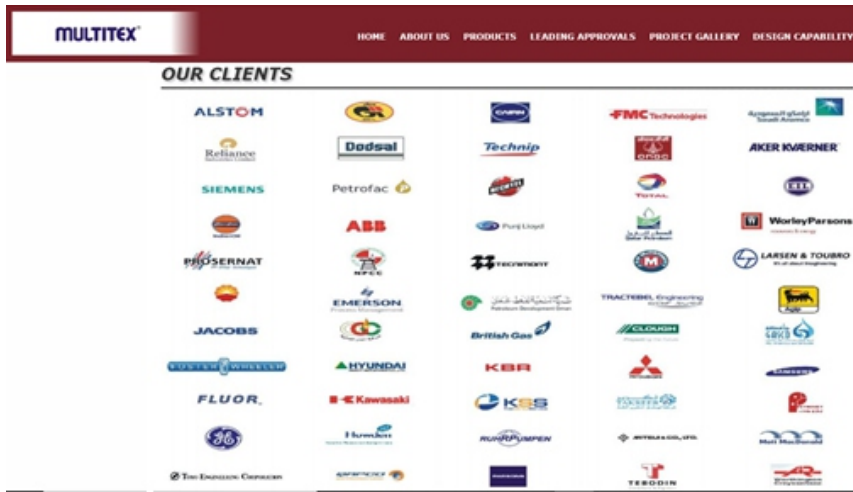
MULTITEX

HOME ABOUT US PRODUCTS LEADING APPROVALS PROJECT GALLERY DESIGN CAPABILITY

OUR CLIENTS

ALSTOM

Dodsal

FMC Technologies

Saudi Aramco

Reliance

Technip

ONGC

AKER KVÆRNER

SIEMENS

Petrofac

TOTAL

EIL

ABB

Punj Lloyd

Qatar Petroleum

WorleyParsons

PROSERNAT

NPCC

TECHNIMONT

LARSEN & TOUBRO

EMERSON Process Management

Petroleum Development Oman

TRACTEBEL Engineering

JACOBS

British Gas

CLOUGH

FOSTER WHEELER

HYUNDAI

KBR

SAMSUNG

FLUOR

Kawasaki

KSS

Hamon

RUHRPUMPEN

MITSUI & CO., LTD.

Mott MacDonald

Toyo Engineering Corporation

TEBODIN